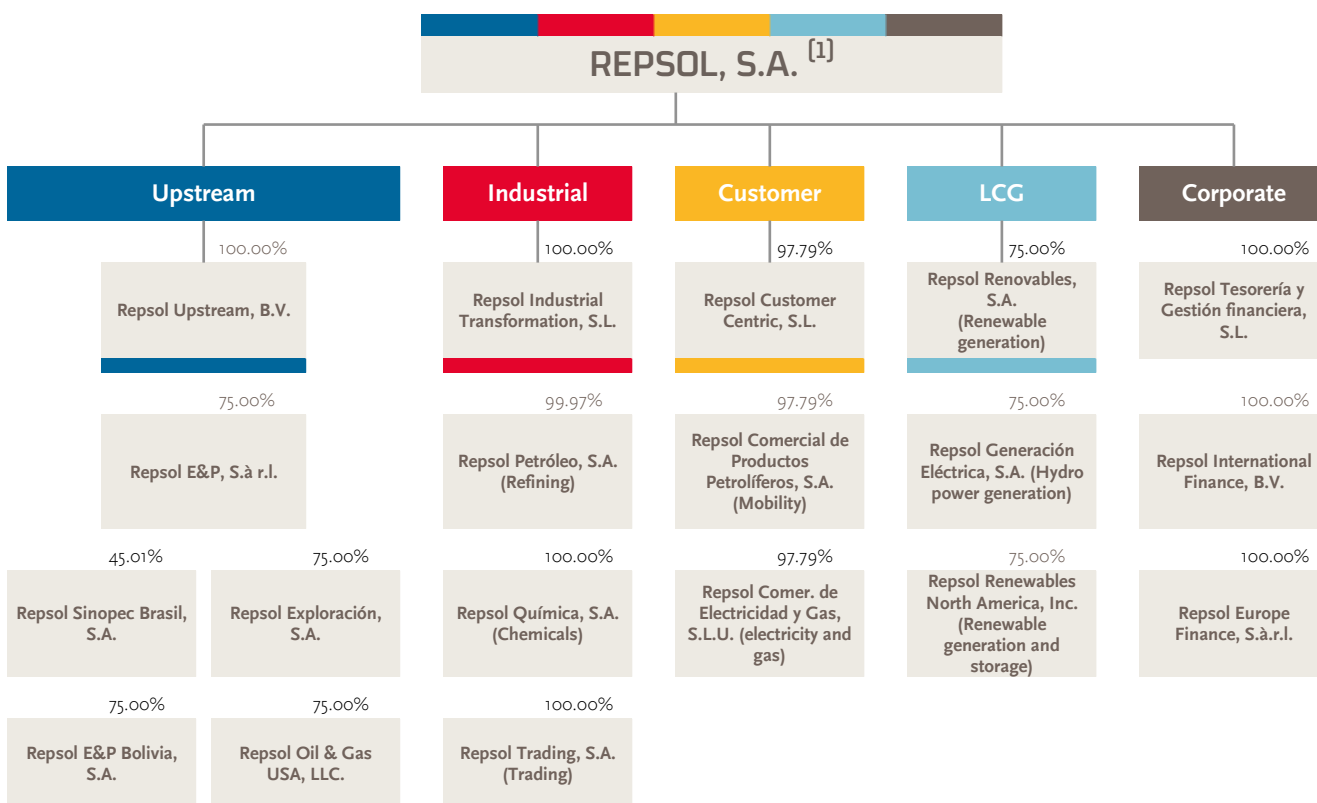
REPSOL, S.A. $^{(1)}$

Upstream

100.00%

Repsol Upstream, B.V.

75.00%

Repsol E&P, S.à r.l.

45.01%

Repsol Sinopec Brasil, S.A.

75.00%

Repsol Exploración, S.A.

75.00%

Repsol E&P Bolivia, S.A.

75.00%

Repsol Oil & Gas USA, LLC.

Industrial

100.00%

Repsol Industrial Transformation, S.L.

99.97%

Repsol Petróleo, S.A. (Refining)

100.00%

Repsol Química, S.A. (Chemicals)

100.00%

Repsol Trading, S.A. (Trading)

Customer

97.79%

Repsol Customer Centric, S.L.

97.79%

Repsol Comercial de Productos Petrolíferos, S.A. (Mobility)

97.79%

Repsol Comer. de Electricidad y Gas, S.L.U. (electricity and gas)

LCG

75.00%

Repsol Renovables, S.A. (Renewable generation)

75.00%

Repsol Generación Eléctrica, S.A. (Hydro power generation)

75.00%

Repsol Renewables North America, Inc. (Renewable generation and storage)

Corporate

100.00%

Repsol Tesorería y Gestión financiera, S.L.

100.00%

Repsol International Finance, B.V.

100.00%

Repsol Europe Finance, S.à.r.l.